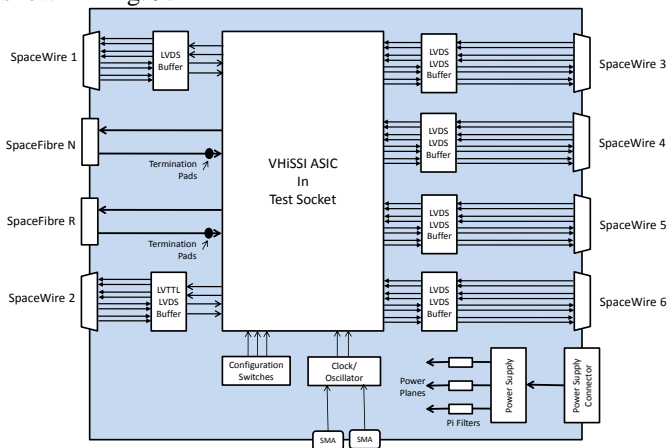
SpaceWire 1
LVDS Buffer
SpaceFibre N
Termination Pads
SpaceFibre R
Termination Pads
SpaceWire 2
LVTTL LVDS Buffer
VHiSSI ASIC In Test Socket
LVDS LVDS Buffer
SpaceWire 3
LVDS LVDS Buffer
SpaceWire 4
LVDS LVDS Buffer
SpaceWire 5
LVDS LVDS Buffer
SpaceWire 6
Configuration Switches
Clock/ Oscillator
SMA
SMA
Power Planes
Pi Filters
Power Supply
Power Supply Connector